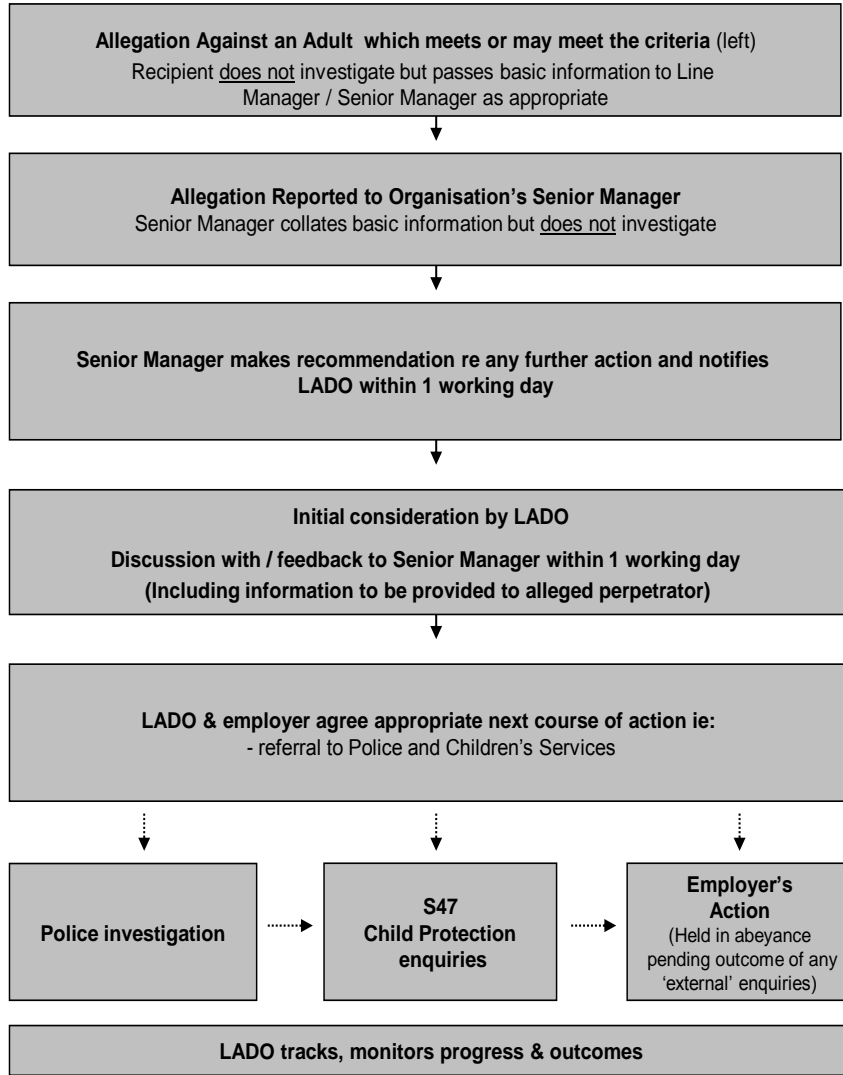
**Allegation Against an Adult which meets or may meet the criteria** (left)
Recipient does not investigate but passes basic information to Line Manager / Senior Manager as appropriate

**Allegation Reported to Organisation's Senior Manager**
Senior Manager collates basic information but does not investigate

**Senior Manager makes recommendation re any further action and notifies LADO within 1 working day**

**Initial consideration by LADO**

**Discussion with / feedback to Senior Manager within 1 working day**
**(Including information to be provided to alleged perpetrator)**

**LADO & employer agree appropriate next course of action ie:**
- referral to Police and Children's Services

**Police investigation**

**S47**
**Child Protection enquiries**

**Employer's Action**
(Held in abeyance pending outcome of any 'external' enquiries)

**LADO tracks, monitors progress & outcomes**